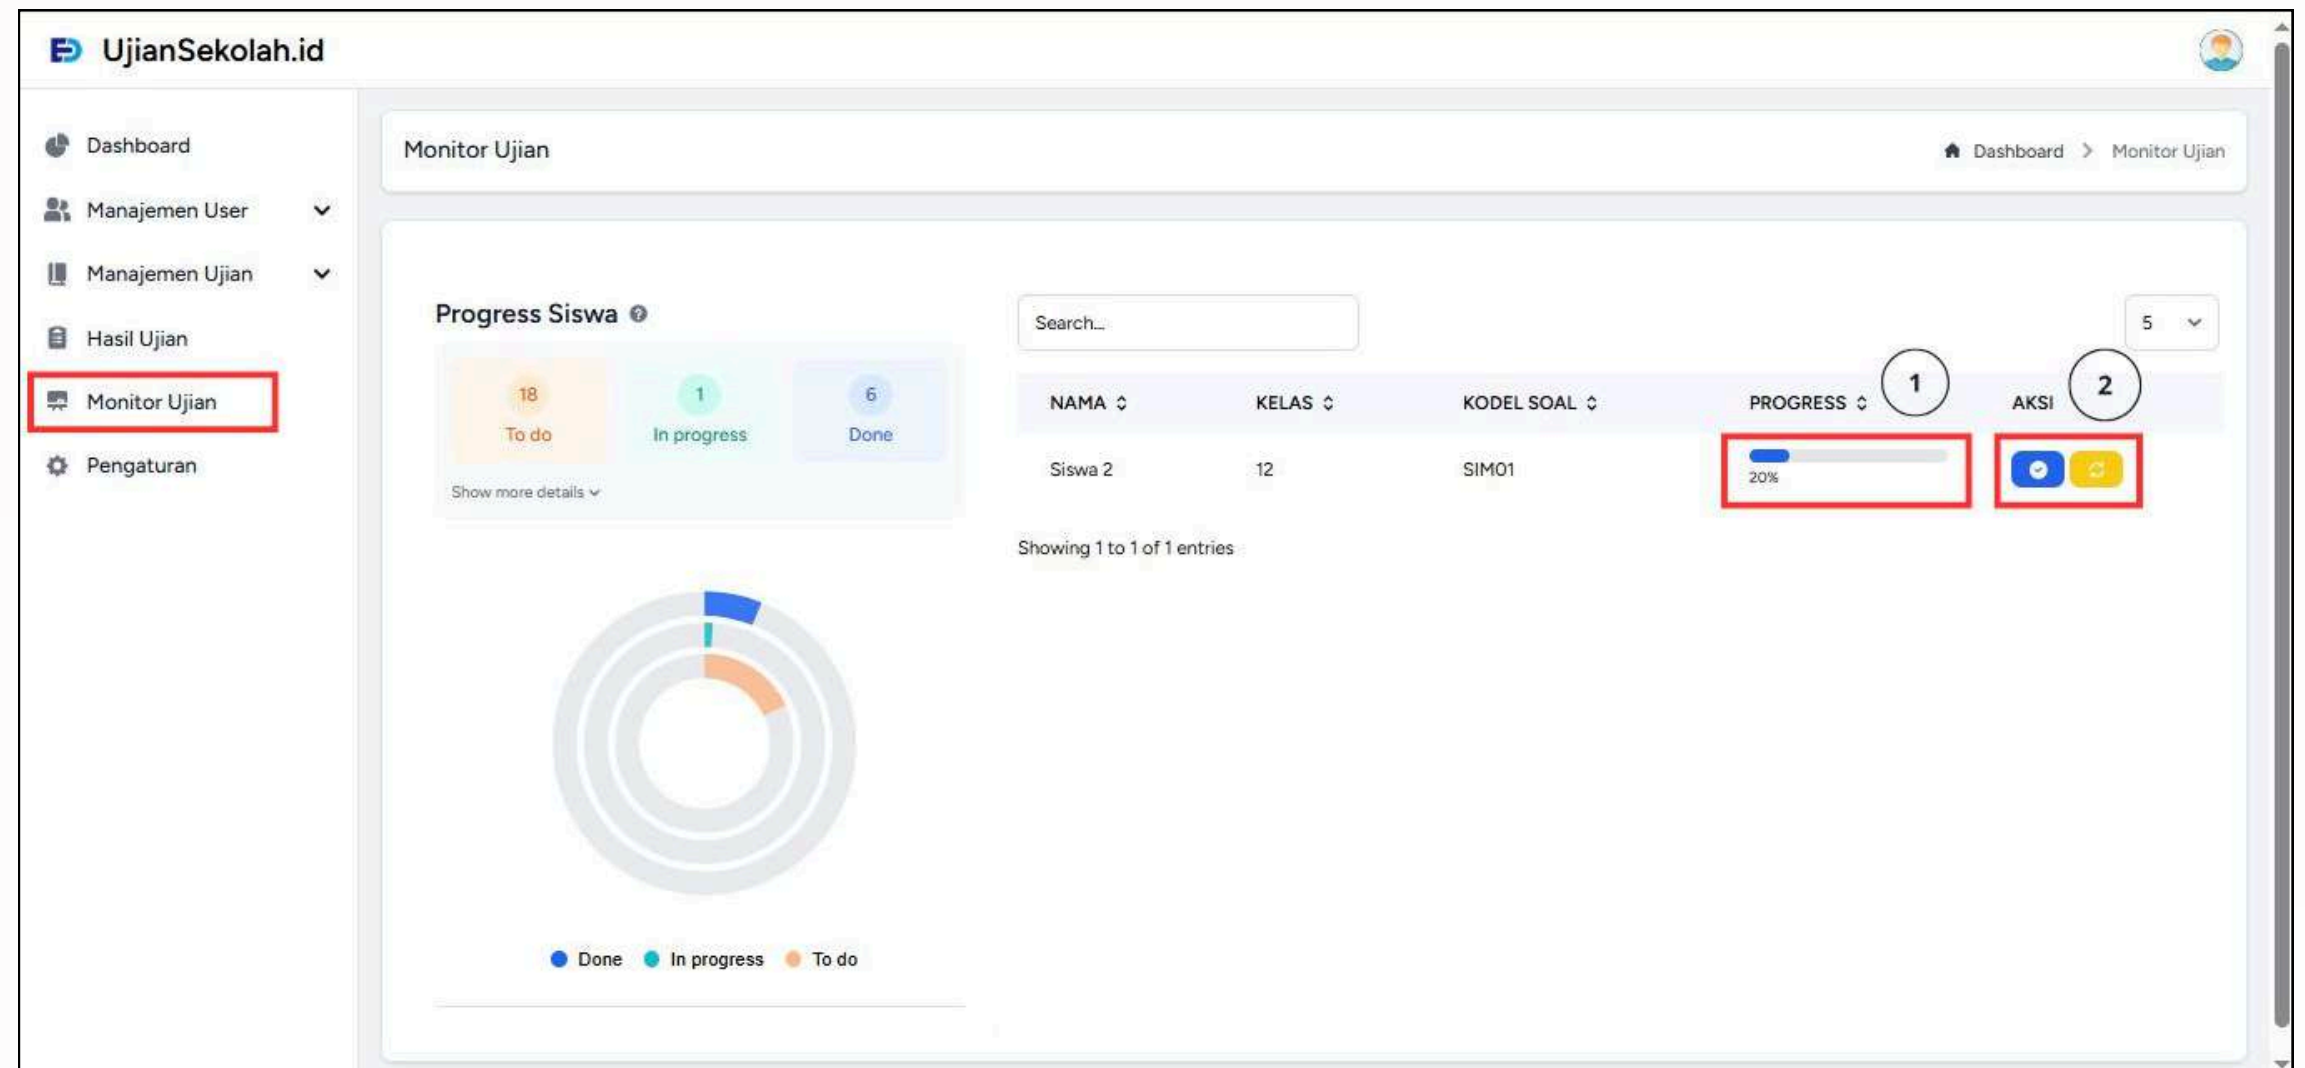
UjianSekolah.id

Dashboard
Manajemen User
Manajemen Ujian
Hasil Ujian
Monitor Ujian
Pengaturan

Monitor Ujian

Dashboard > Monitor Ujian

Progress Siswa

18
To do

1
In progress

6
Done

Show more details

Search...

5

1

2

| NAMA | KELAS | KODEL SOAL | PROGRESS | AKSI |
|---|---|---|---|---|
| Siswa 2 | 12 | SIM01 | 20% | |

Showing 1 to 1 of 1 entries

Done In progress To do